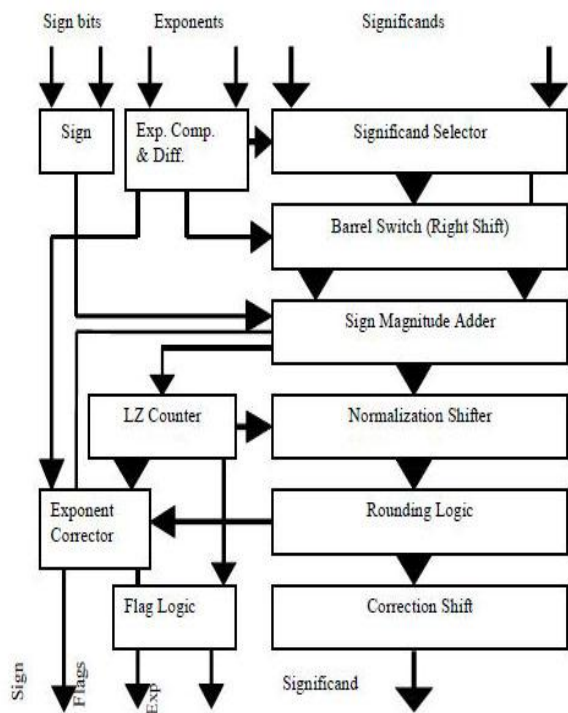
Sign bits
Exponents
Significands
Sign
Exp. Comp. & Diff.
Significand Selector
Barrel Switch (Right Shift)
Sign Magnitude Adder
LZ Counter
Normalization Shifter
Exponent Corrector
Rounding Logic
Flag Logic
Correction Shift
Sign
Flags
Exp
Significand